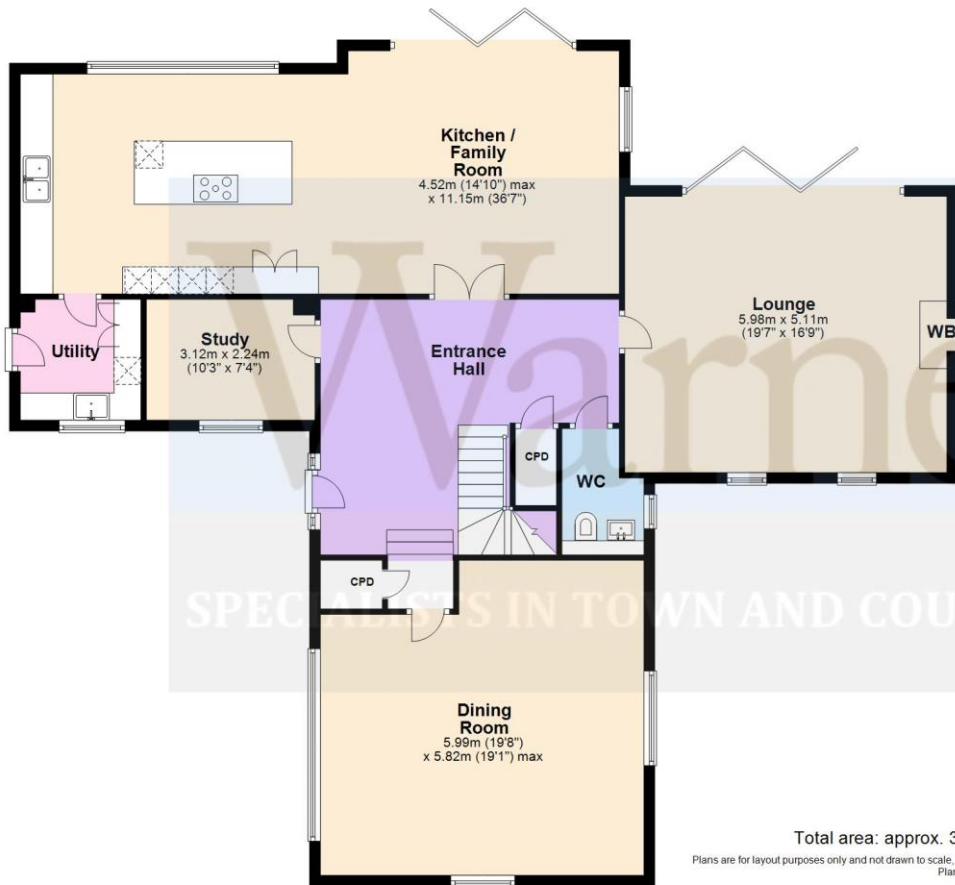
Kitchen / Family Room
4.52m (14'10") max x 11.15m (36'7")

Lounge
5.98m x 5.11m
(19'7" x 16'9")

WB

Utility

Study
3.12m x 2.24m
(10'3" x 7'4")

Entrance Hall

CPD

WC

CPD

Warne

SPECIALISTS IN TOWN AND COU

Dining Room
5.99m (19'8")
x 5.82m (19'1") max

Total area: approx. 3

Plans are for layout purposes only and not drawn to scale,
Plar